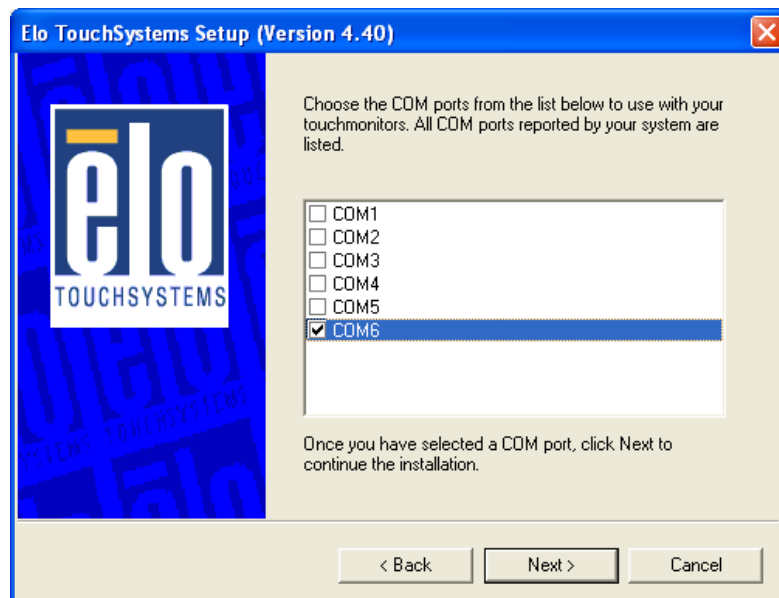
Elo TouchSystems Setup (Version 4.40)

ēlo
TOUCHSYSTEMS

Choose the COM ports from the list below to use with your touchmonitors. All COM ports reported by your system are listed.

COM1
COM2
COM3
COM4
COM5
COM6

Once you have selected a COM port, click Next to continue the installation.

< Back
Next >
Cancel